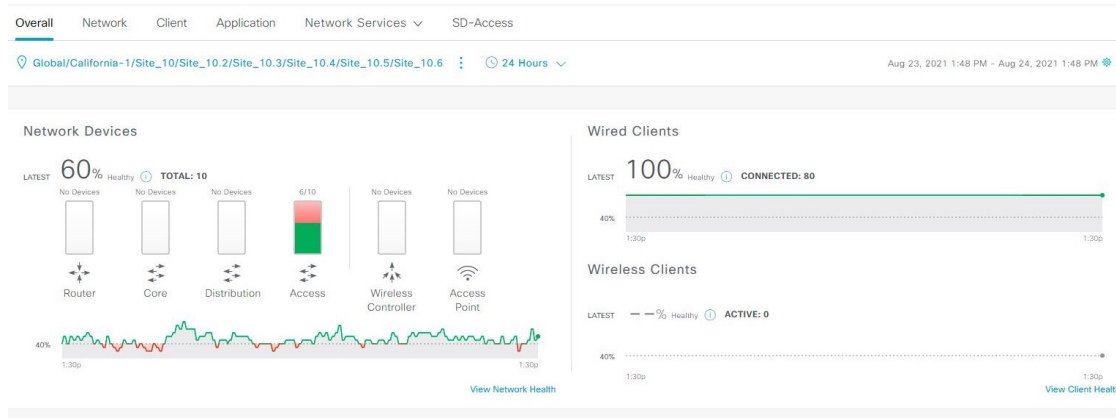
Overall Network Client Application Network Services ∨ SD-Access

Global/California-1/Site_10/Site_10.2/Site_10.3/Site_10.4/Site_10.5/Site_10.6 ⋮ 24 Hours ∨

Aug 23, 2021 1:48 PM - Aug 24, 2021 1:48 PM

Network Devices

LATEST 60% Healthy TOTAL: 10

No Devices No Devices No Devices 6/10 No Devices No Devices

Router Core Distribution Access Wireless Controller Access Point

40%

1:30p 1:30p

View Network Health

Wired Clients

LATEST 100% Healthy CONNECTED: 80

40%

1:30p 1:30p

Wireless Clients

LATEST – –% Healthy ACTIVE: 0

40%

1:30p 1:30p

View Client Healt